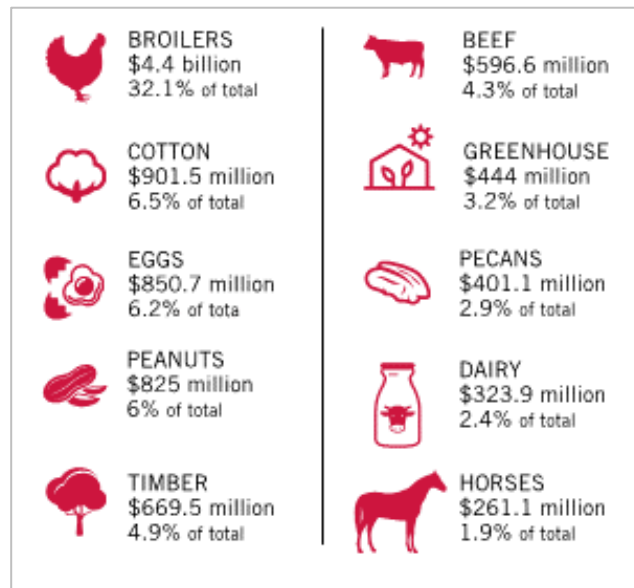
BROILERS
\$4.4 billion
32.1% of total

COTTON
\$901.5 million
6.5% of total

EGGS
\$850.7 million
6.2% of tota

PEANUTS
\$825 million
6% of total

TIMBER
\$669.5 million
4.9% of total

BEEF
\$596.6 million
4.3% of total

GREENHOUSE
\$444 million
3.2% of total

PECANS
\$401.1 million
2.9% of total

DAIRY
\$323.9 million
2.4% of total

HORSES
\$261.1 million
1.9% of total